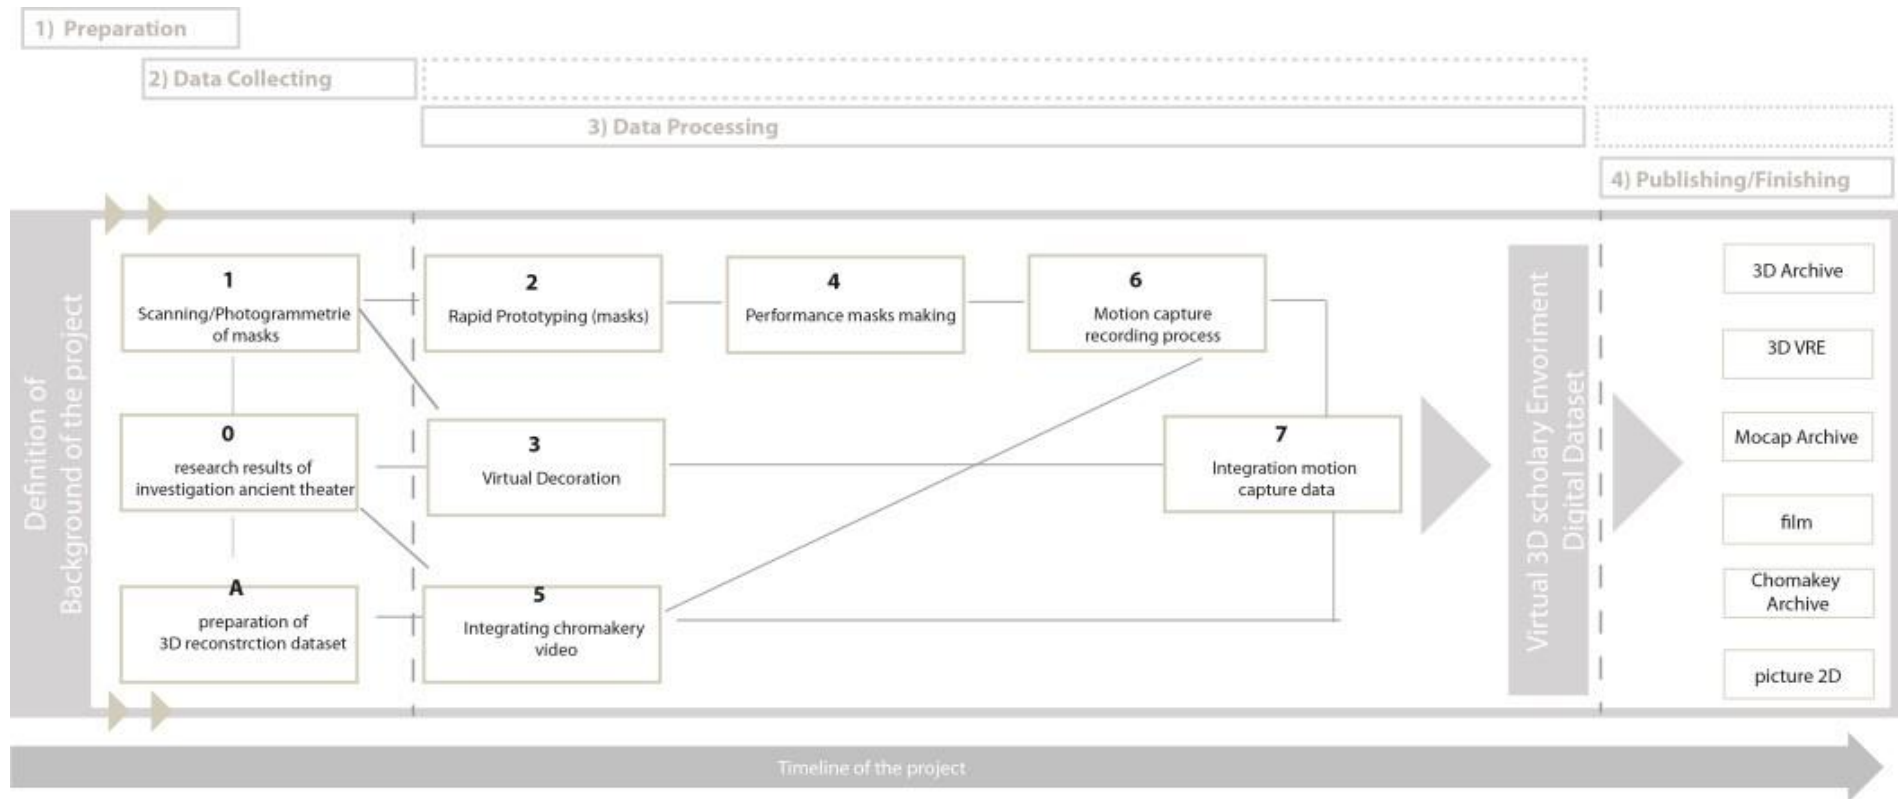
1) Preparation

2) Data Collecting

3) Data Processing

4) Publishing/Finishing

Definition of Background of the project

1
Scanning/Photogrammetrie of masks

2
Rapid Prototyping (masks)

4
Performance masks making

6
Motion capture recording process

0
research results of investigation ancient theater

3
Virtual Decoration

7
Integration motion capture data

A
preparation of 3D reconstrction dataset

5
Integrating chromakery video

Virtual 3D scholary Enviroment Digital Dataset

3D Archive

3D VRE

Mocap Archive

film

Chomakey Archive

picture 2D

Timeline of the project